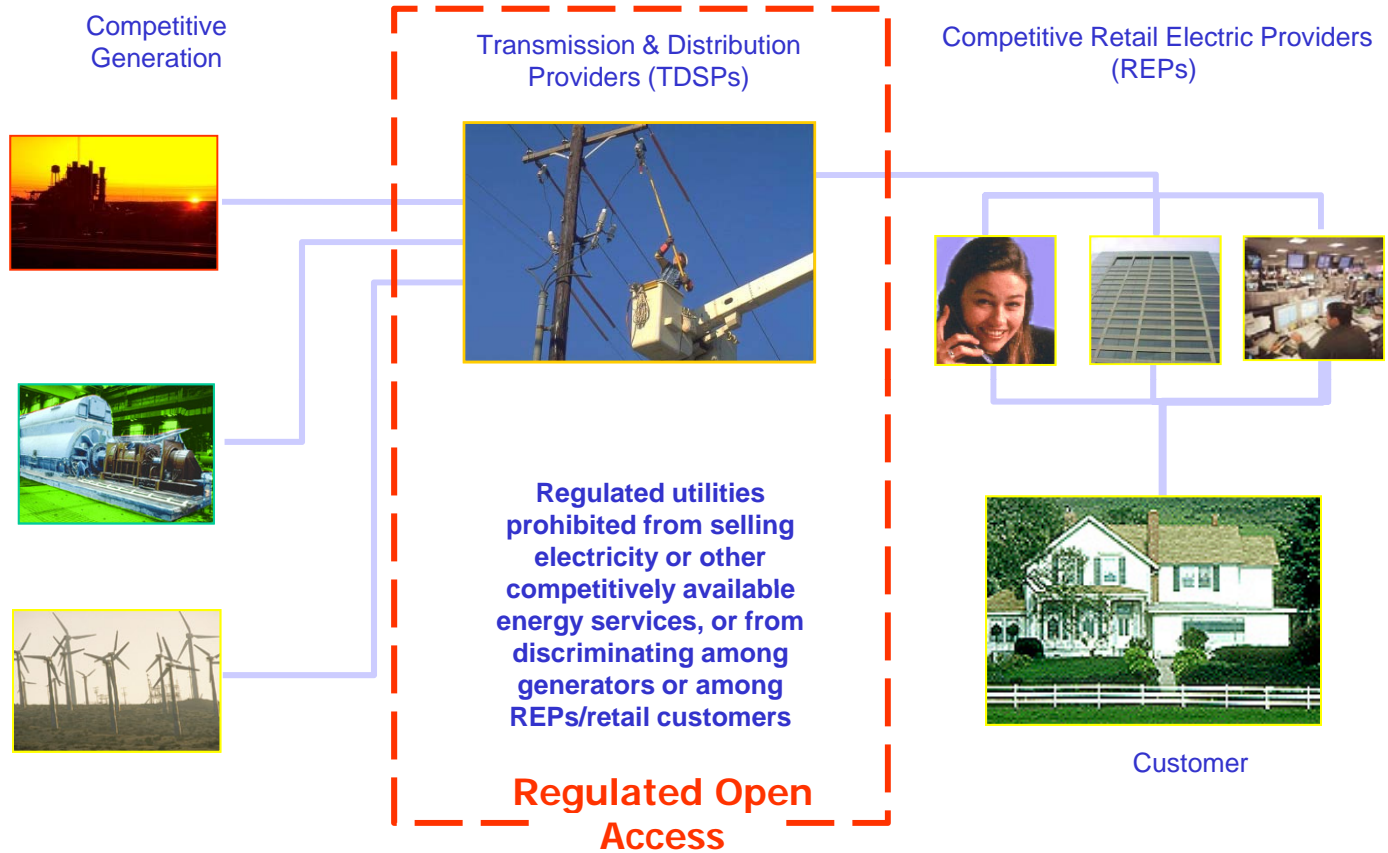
Competitive Generation

Transmission & Distribution Providers (TDSPs)

Competitive Retail Electric Providers (REPs)

Regulated utilities prohibited from selling electricity or other competitively available energy services, or from discriminating among generators or among REPs/retail customers

Regulated Open Access

Customer